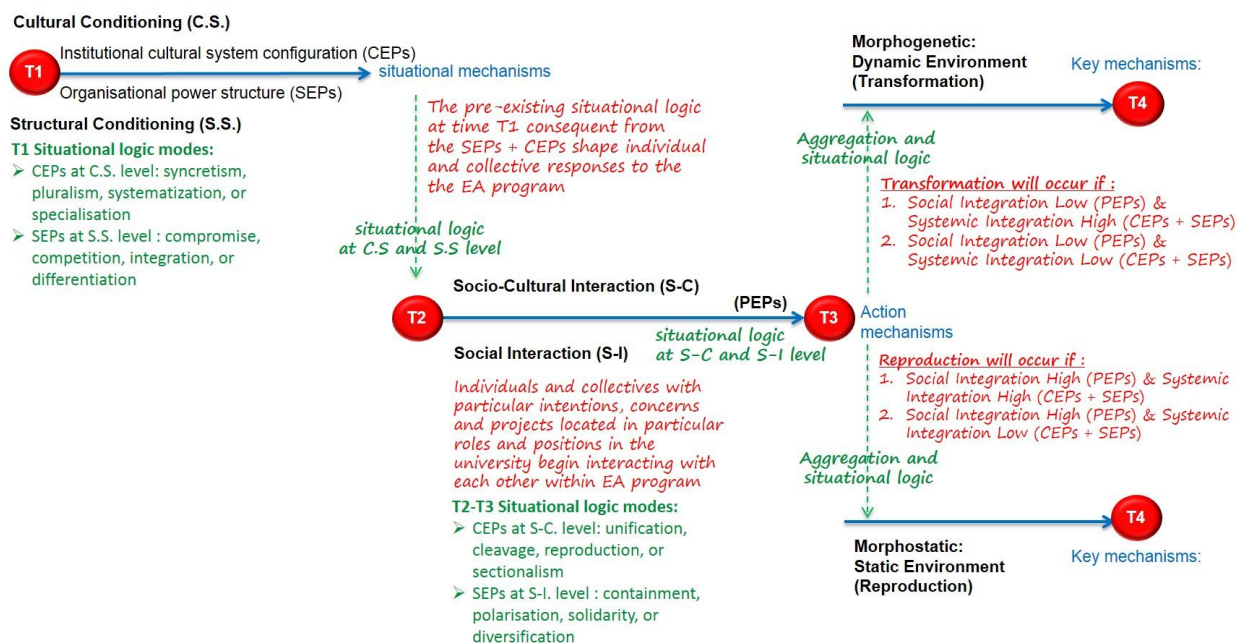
Cultural Conditioning (C.S.)

T1

Institutional cultural system configuration (CEPs)

situational mechanisms

Organisational power structure (SEPs)

Structural Conditioning (S.S.)

T1 Situational logic modes:

➢ CEPs at C.S. level: syncretism, pluralism, systematization, or specialisation

➢ SEPs at S.S. level : compromise, competition, integration, or differentiation

The pre-existing situational logic at time T1 consequent from the SEPs + CEPs shape individual and collective responses to the the EA program

situational logic at C.S and S.S level

Morphogenetic: Dynamic Environment (Transformation)

Key mechanisms:

T4

Aggregation and situational logic

Transformation will occur if :

1. Social Integration Low (PEPs) & Systemic Integration High (CEPs + SEPs)

2. Social Integration Low (PEPs) & Systemic Integration Low (CEPs + SEPs)

Socio-Cultural Interaction (S-C)

T2

(PEPs)

T3

Action mechanisms

situational logic at S-C and S-I level

Social Interaction (S-I)

Individuals and collectives with particular intentions, concerns and projects located in particular roles and positions in the university begin interacting with each other within EA program

T2-T3 Situational logic modes:

➢ CEPs at S-C. level: unification, cleavage, reproduction, or sectionalism

➢ SEPs at S-I. level : containment, polarisation, solidarity, or diversification

Reproduction will occur if :

1. Social Integration High (PEPs) & Systemic Integration High (CEPs + SEPs)

2. Social Integration High (PEPs) & Systemic Integration Low (CEPs + SEPs)

Aggregation and situational logic

T4

Morphostatic: Static Environment (Reproduction)

Key mechanisms: